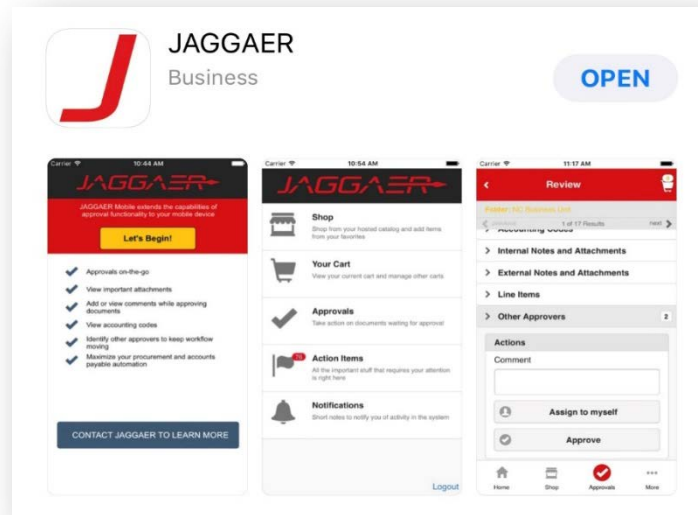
JAGGAER
Business
OPEN

Carrier 10:44 AM
JAGGAER
JAGGAER Mobile extends the capabilities of approval functionality to your mobile device
Let's Begin!
Approvals on-the-go
View important attachments
Add or view comments while approving documents
View accounting codes
Identify other approvers to keep workflow moving
Maximize your procurement and accounts payable automation
CONTACT JAGGAER TO LEARN MORE

Carrier 10:54 AM
JAGGAER
Shop
Shop from your hosted catalog and add items from your favorites
Your Cart
View your current cart and manage other carts
Approvals
Take action on documents waiting for approval
Action Items
All the important stuff that requires your attention is right here
Notifications
Short notes to notify you of activity in the system
Logout

Carrier 11:17 AM
Review
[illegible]
previous 1 of 17 Results next
Accounting Codes
Internal Notes and Attachments
External Notes and Attachments
Line Items
Other Approvers 2
Actions
Comment
Assign to myself
Approve
Home Shop Approvals More